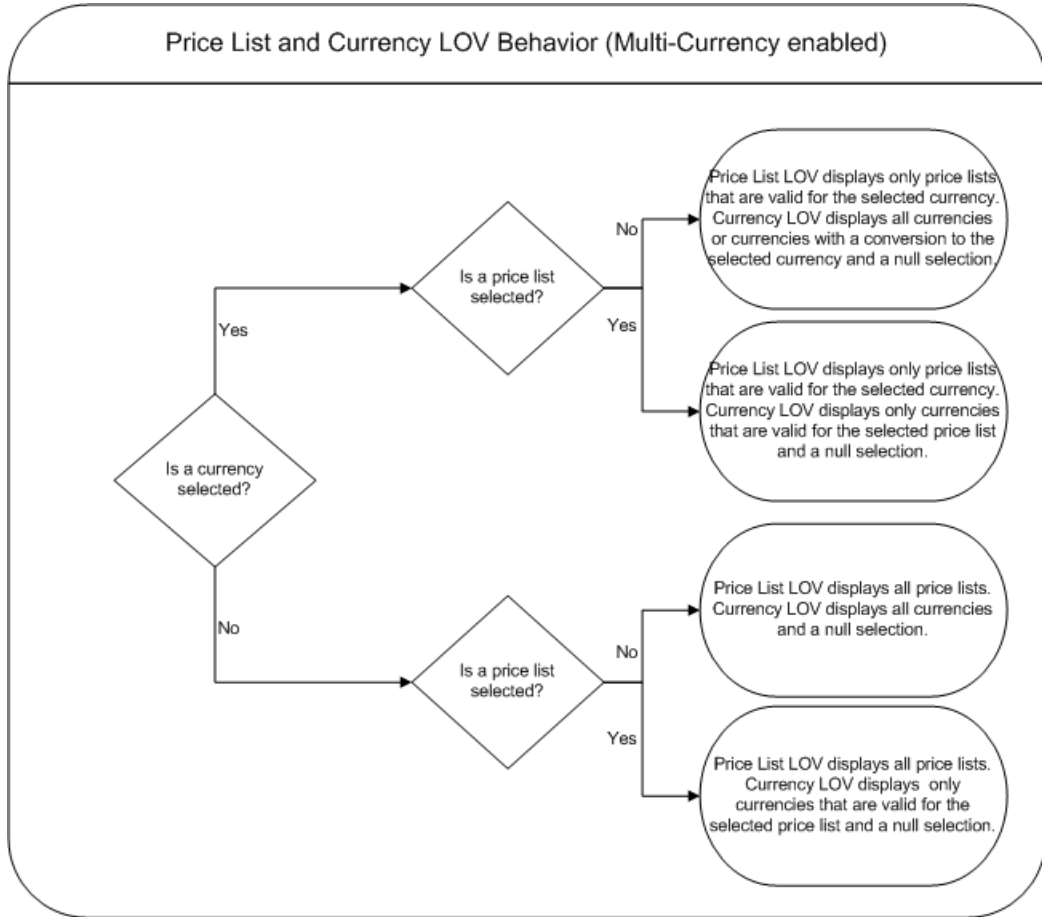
Price List and Currency LOV Behavior (Multi-Currency enabled)

Is a currency selected?

Yes

Is a price list selected?

No

Price List LOV displays only price lists that are valid for the selected currency. Currency LOV displays all currencies or currencies with a conversion to the selected currency and a null selection.

Yes

Price List LOV displays only price lists that are valid for the selected currency. Currency LOV displays only currencies that are valid for the selected price list and a null selection.

No

Is a price list selected?

No

Price List LOV displays all price lists. Currency LOV displays all currencies and a null selection.

Yes

Price List LOV displays all price lists. Currency LOV displays only currencies that are valid for the selected price list and a null selection.